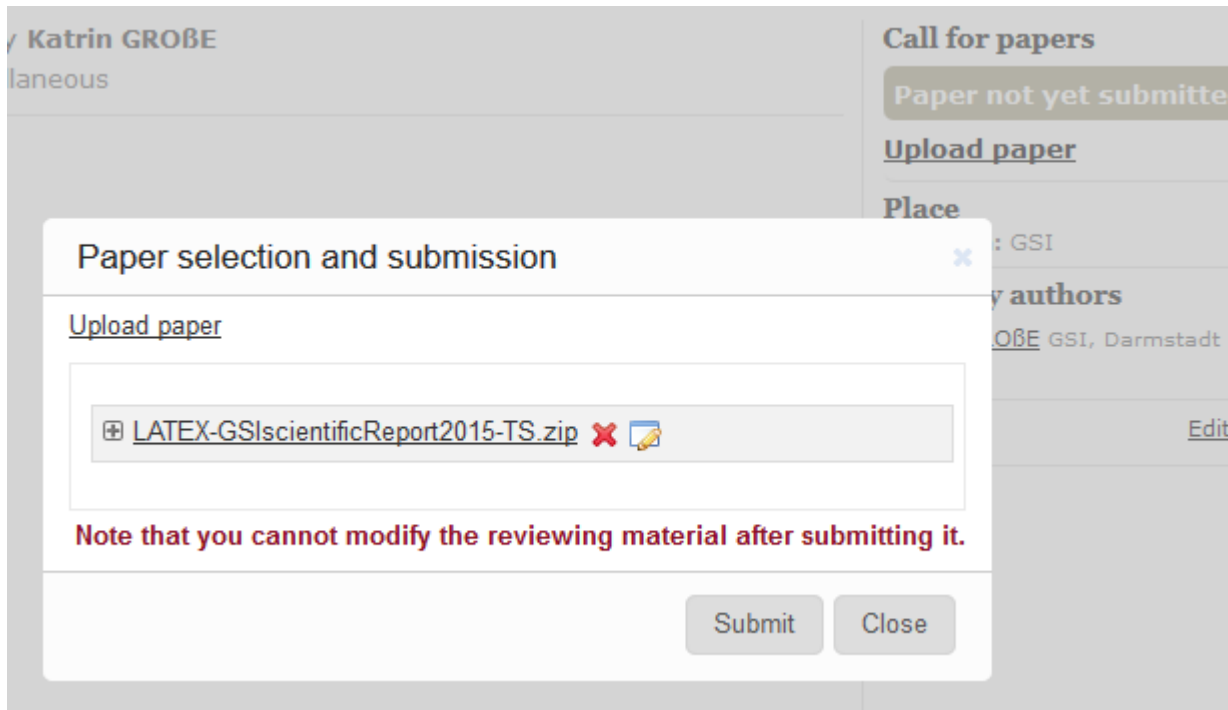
y Katrin GROßE
laneous

Call for papers
Paper not yet submitte
Upload paper
Place
: GSI
y authors
OßE GSI, Darmstadt
Edit

Paper selection and submission
×
Upload paper
⊞ LATEX-GSIscientificReport2015-TS.zip
Note that you cannot modify the reviewing material after submitting it.
Submit
Close